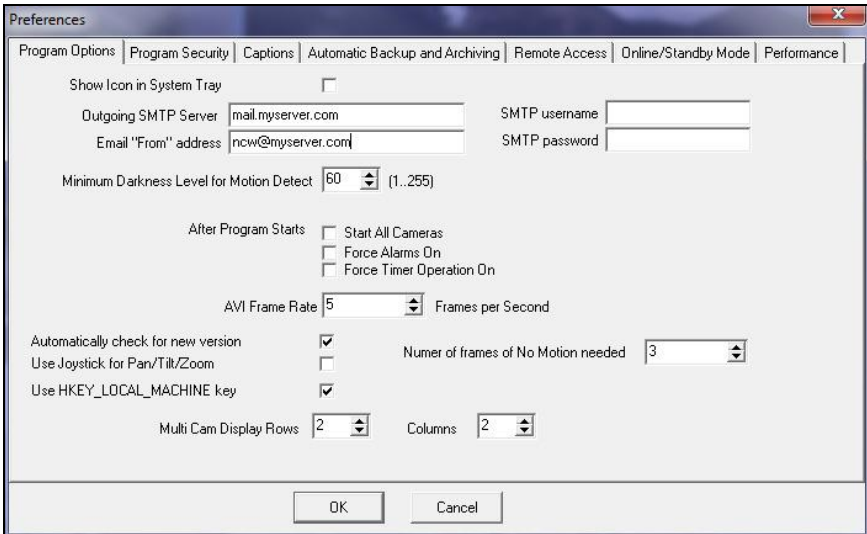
Preferences

Program Options | Program Security | Captions | Automatic Backup and Archiving | Remote Access | Online/Standby Mode | Performance

Show Icon in System Tray

Outgoing SMTP Server mail.myserver.com

Email "From" address ncw@myserver.com

SMTP username

SMTP password

Minimum Darkness Level for Motion Detect 60 (1..255)

After Program Starts

Start All Cameras

Force Alarms On

Force Timer Operation On

AVI Frame Rate 5 Frames per Second

Automatically check for new version

Use Joystick for Pan/Tilt/Zoom

Use HKEY_LOCAL_MACHINE key

Numer of frames of No Motion needed 3

Multi Cam Display Rows 2

Columns 2

OK

Cancel